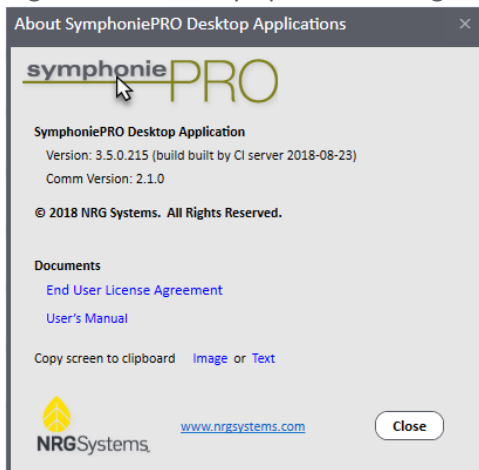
About SymphoniePRO Desktop Applications ×

symphoniePRO

SymphoniePRO Desktop Application
Version: 3.5.0.215 (build built by CI server 2018-08-23)
Comm Version: 2.1.0

© 2018 NRG Systems. All Rights Reserved.

Documents
End User License Agreement
User's Manual

Copy screen to clipboard Image or Text

NRGSystems

www.nrgsystems.com

Close